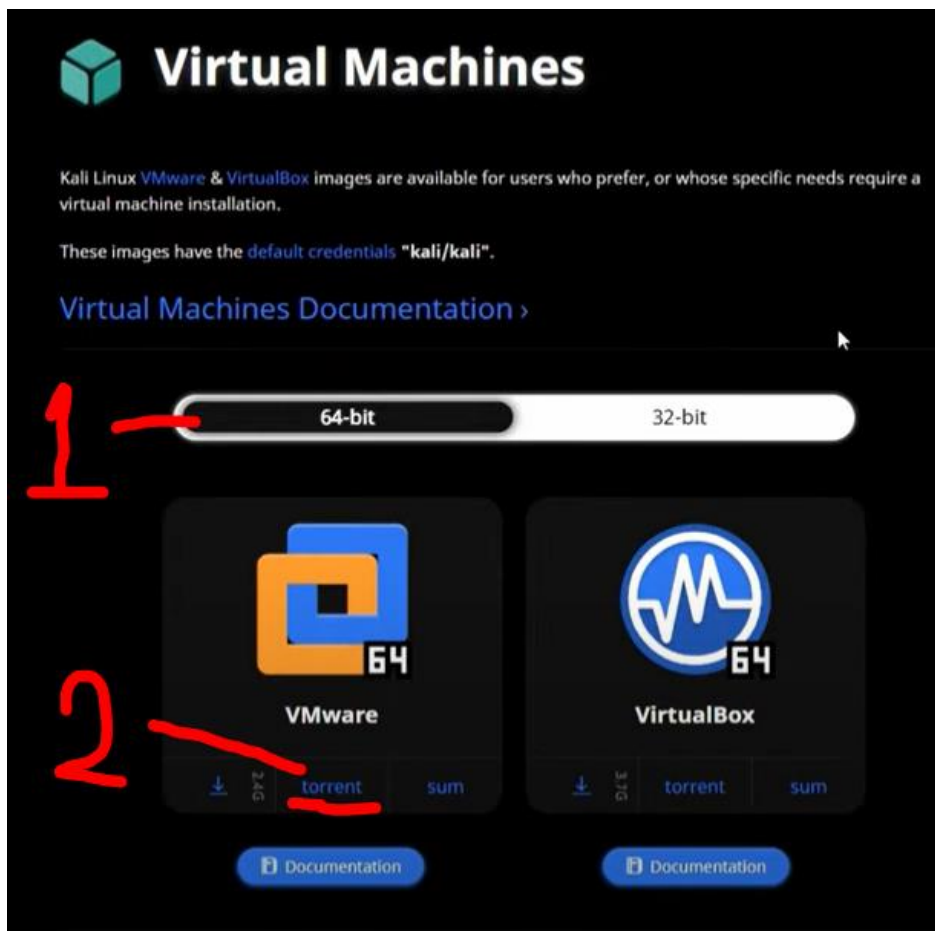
Virtual Machines

Kali Linux VMware & VirtualBox images are available for users who prefer, or whose specific needs require a virtual machine installation.

These images have the default credentials "kali/kali".

Virtual Machines Documentation ›

1

64-bit

32-bit

64

VMware

2

2.4G

torrent

sum

Documentation

64

VirtualBox

3.1G

torrent

sum

Documentation